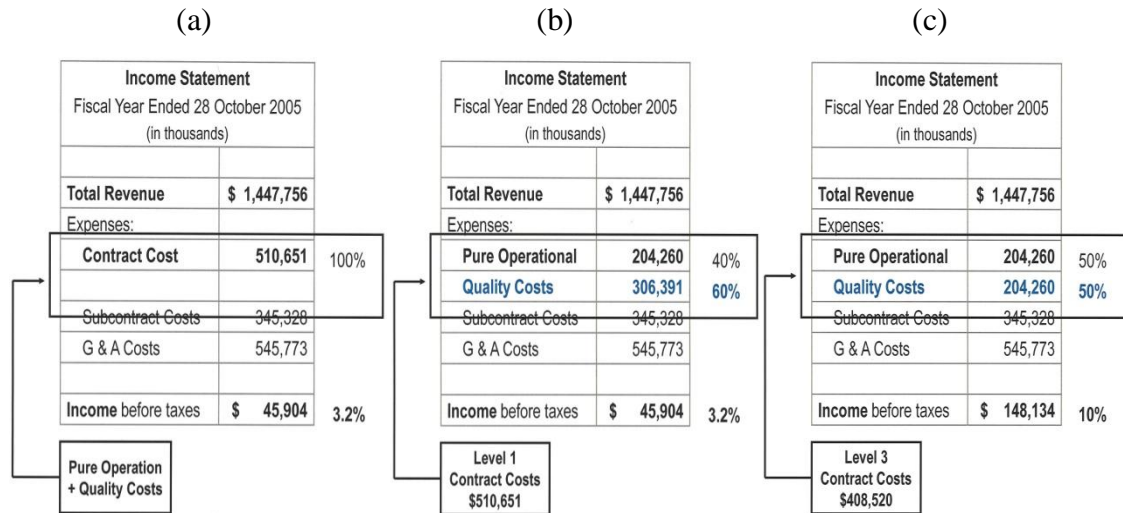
(a)

| Income Statement Fiscal Year Ended 28 October 2005 (in thousands) | | |
|---|---|---|
| | | |
| Total Revenue | \$ 1,447,756 | |
| Expenses: | | |
| Contract Cost | 510,651 | 100% |
| | | |
| Subcontract Costs | 345,328 | |
| G & A Costs | 545,773 | |
| | | |
| Income before taxes | \$ 45,904 | 3.2% |

Pure Operation + Quality Costs

(b)

| Income Statement Fiscal Year Ended 28 October 2005 (in thousands) | | |
|---|---|---|
| | | |
| Total Revenue | \$ 1,447,756 | |
| Expenses: | | |
| Pure Operational | 204,260 | 40% |
| Quality Costs | 306,391 | 60% |
| Subcontract Costs | 345,328 | |
| G & A Costs | 545,773 | |
| | | |
| Income before taxes | \$ 45,904 | 3.2% |

Level 1 Contract Costs \$510,651

(c)

| Income Statement Fiscal Year Ended 28 October 2005 (in thousands) | | |
|---|---|---|
| | | |
| Total Revenue | \$ 1,447,756 | |
| Expenses: | | |
| Pure Operational | 204,260 | 50% |
| Quality Costs | 204,260 | 50% |
| Subcontract Costs | 345,328 | |
| G & A Costs | 545,773 | |
| | | |
| Income before taxes | \$ 148,134 | 10% |

Level 3 Contract Costs \$408,520